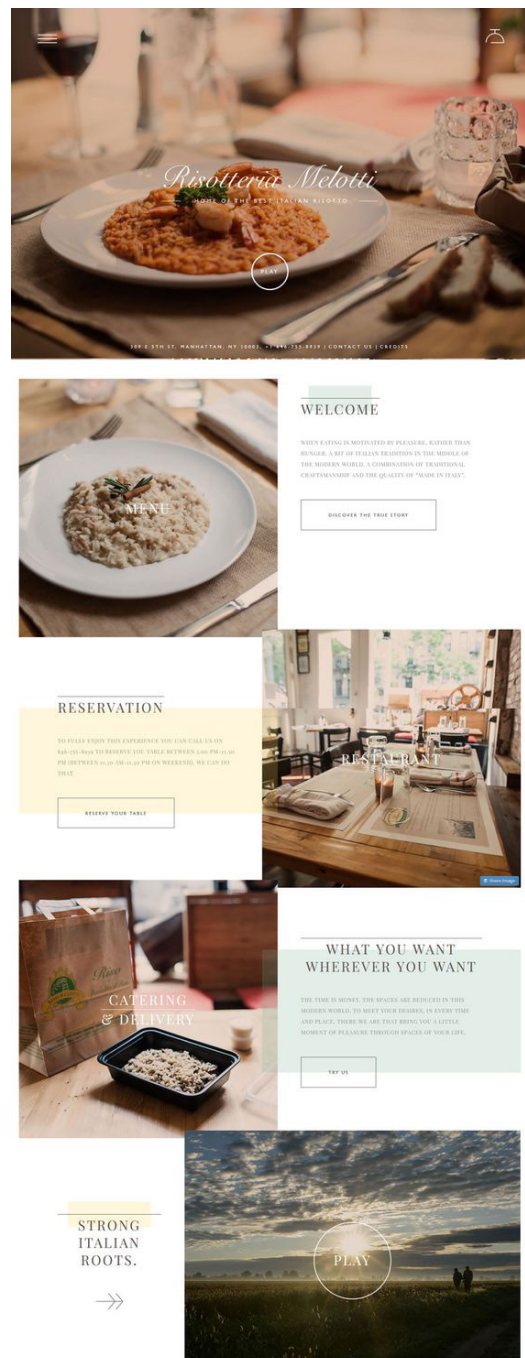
Risotteria Melotti

HOME OF THE BEST ITALIAN RISOTTO

PLAY

309 E 5TH ST, MANHATTAN, NY 10003, +1 646 755 8939 | CONTACT US | CREDITS

MENU

WELCOME

WHEN EATING IS MOTIVATED BY PLEASURE, RATHER THAN HUNGER. A BIT OF ITALIAN TRADITION IN THE MIDDLE OF THE MODERN WORLD. A COMBINATION OF TRADITIONAL CRAFTSMANSHIP AND THE QUALITY OF "MADE IN ITALY".

DISCOVER THE TRUE STORY

RESERVATION

TO FULLY ENJOY THIS EXPERIENCE YOU CAN CALL US ON 646-755-8939 TO RESERVE YOU TABLE BETWEEN 5:00 PM-11:30 PM (BETWEEN 11:30 AM-11:30 PM ON WEEKEND). WE CAN DO THAT.

RESERVE YOUR TABLE

RESTAURANT

Share Image

CATERING & DELIVERY

Riso

WHAT YOU WANT WHEREVER YOU WANT

THE TIME IS MONEY. THE SPACES ARE REDUCED IN THIS MODERN WORLD. TO MEET YOUR DESIRES, IN EVERY TIME AND PLACE. THERE WE ARE THAT BRING YOU A LITTLE MOMENT OF PLEASURE THROUGH SPACES OF YOUR LIFE.

TRY US

STRONG ITALIAN ROOTS.

PLAY